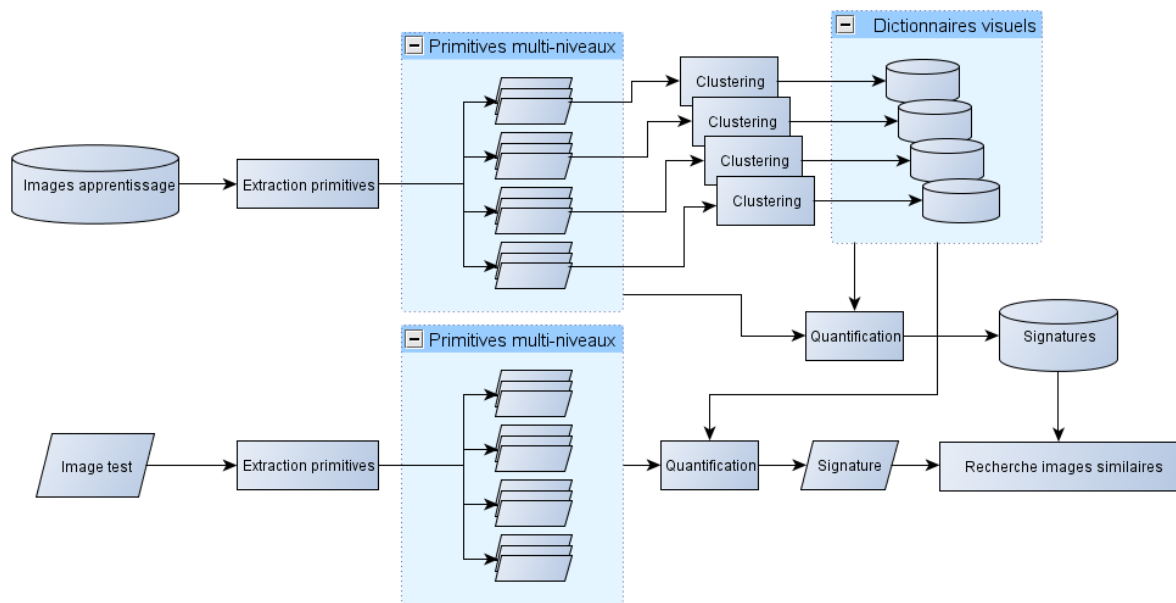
Primitives multi-niveaux

Dictionnaires visuels

Images apprentissage

Extraction primitives

Clustering

Clustering

Clustering

Clustering

Quantification

Signatures

Primitives multi-niveaux

Image test

Extraction primitives

Quantification

Signature

Recherche images similaires